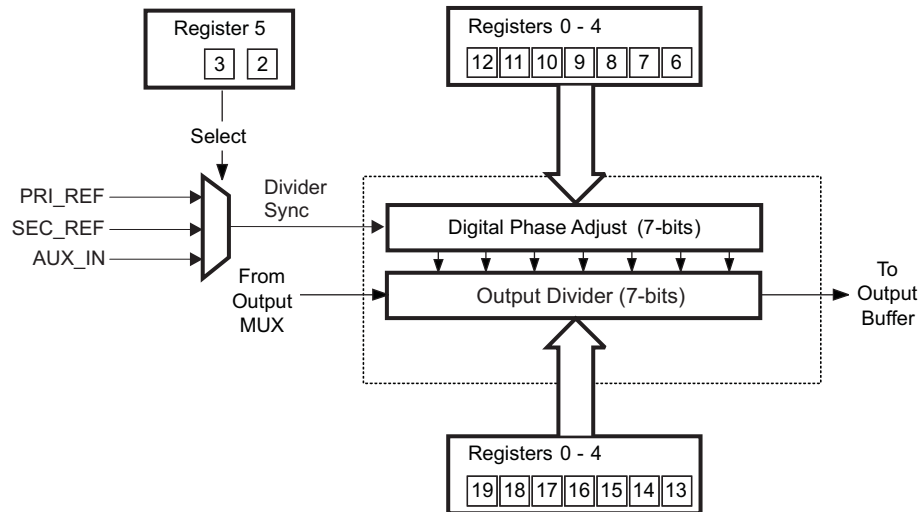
Register 5
3 2
Select
PRI_REF
SEC_REF
AUX_IN
Divider Sync
Registers 0 - 4
12 11 10 9 8 7 6
Digital Phase Adjust (7-bits)
From Output MUX
Output Divider (7-bits)
To Output Buffer
Registers 0 - 4
19 18 17 16 15 14 13